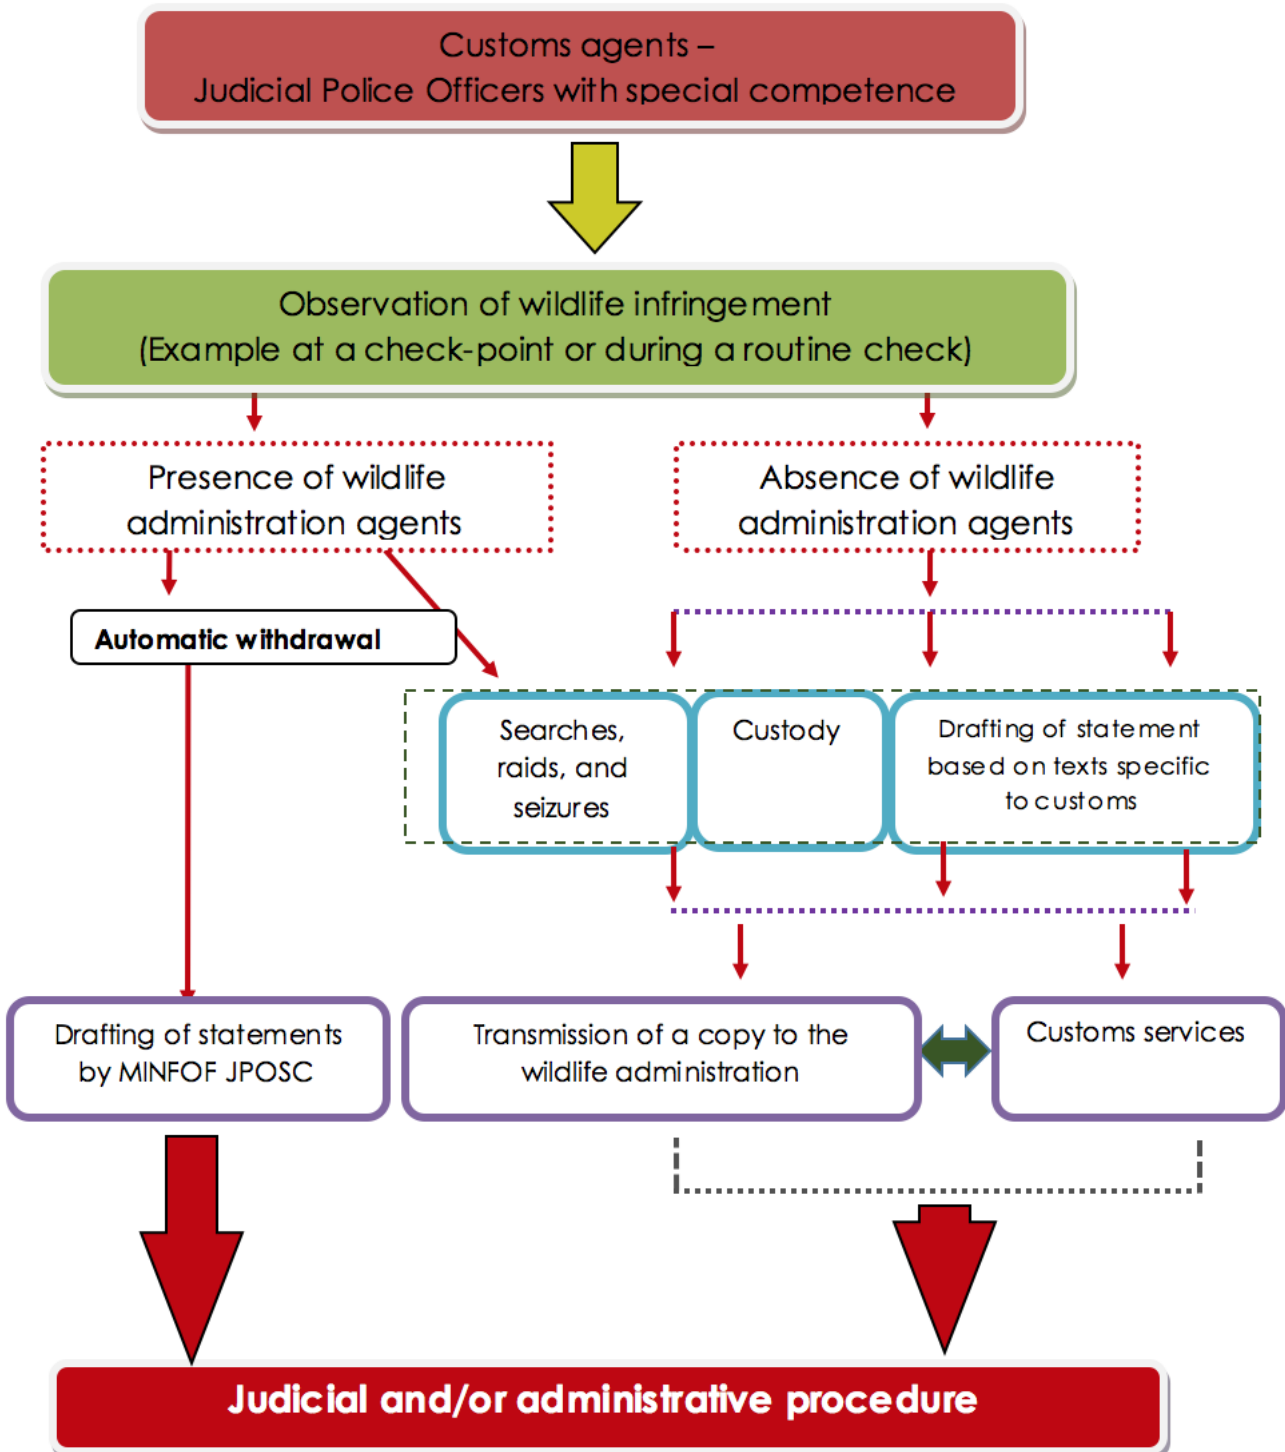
Customs agents –
Judicial Police Officers with special competence

Observation of wildlife infringement
(Example at a check-point or during a routine check)

Presence of wildlife administration agents

Absence of wildlife administration agents

Automatic withdrawal

Searches, raids, and seizures

Custody

Drafting of statement based on texts specific to customs

Drafting of statements by MINFOF JPOSC

Transmission of a copy to the wildlife administration

Customs services

Judicial and/or administrative procedure